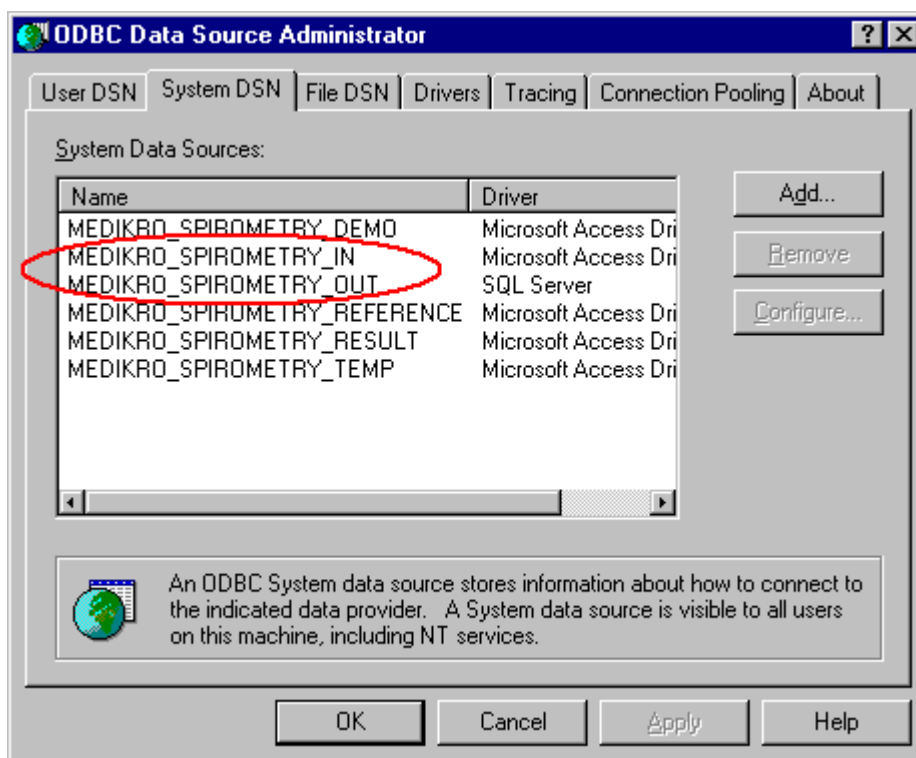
ODBC Data Source Administrator

? X

User DSN | System DSN | File DSN | Drivers | Tracing | Connection Pooling | About

System Data Sources:

| Name | Driver |
|---|---|
| MEDIKRO_SPIROMETRY_DEMO | Microsoft Access Dri |
| MEDIKRO_SPIROMETRY_IN | Microsoft Access Dri |
| MEDIKRO_SPIROMETRY_OUT | SQL Server |
| MEDIKRO_SPIROMETRY_REFERENCE | Microsoft Access Dri |
| MEDIKRO_SPIROMETRY_RESULT | Microsoft Access Dri |
| MEDIKRO_SPIROMETRY_TEMP | Microsoft Access Dri |

Add...

Remove

Configure...

An ODBC System data source stores information about how to connect to the indicated data provider. A System data source is visible to all users on this machine, including NT services.

OK

Cancel

Apply

Help